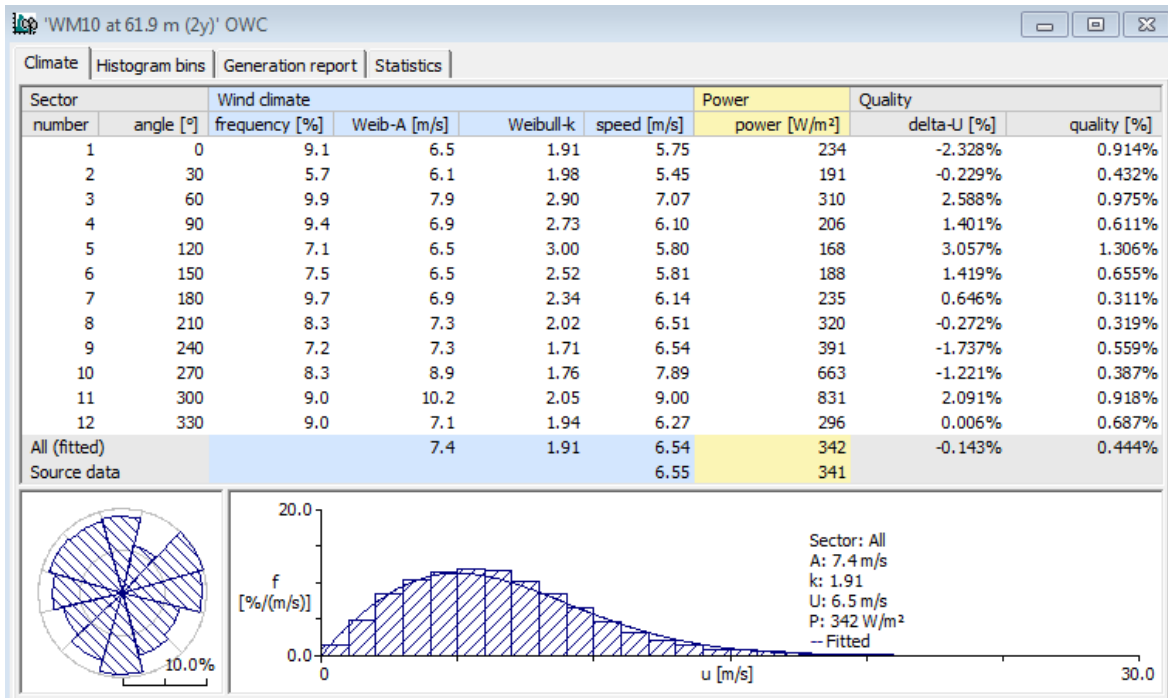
'WM10 at 61.9 m (2y)' OWC

Climate | Histogram bins | Generation report | Statistics

| Sector | | Wind climate | | | | Power | Quality | |
|---|---|---|---|---|---|---|---|---|
| number | angle [°] | frequency [%] | Weib-A [m/s] | Weibull-k | speed [m/s] | power [W/m²] | delta-U [%] | quality [%] |
| 1 | 0 | 9.1 | 6.5 | 1.91 | 5.75 | 234 | -2.328% | 0.914% |
| 2 | 30 | 5.7 | 6.1 | 1.98 | 5.45 | 191 | -0.229% | 0.432% |
| 3 | 60 | 9.9 | 7.9 | 2.90 | 7.07 | 310 | 2.588% | 0.975% |
| 4 | 90 | 9.4 | 6.9 | 2.73 | 6.10 | 206 | 1.401% | 0.611% |
| 5 | 120 | 7.1 | 6.5 | 3.00 | 5.80 | 168 | 3.057% | 1.306% |
| 6 | 150 | 7.5 | 6.5 | 2.52 | 5.81 | 188 | 1.419% | 0.655% |
| 7 | 180 | 9.7 | 6.9 | 2.34 | 6.14 | 235 | 0.646% | 0.311% |
| 8 | 210 | 8.3 | 7.3 | 2.02 | 6.51 | 320 | -0.272% | 0.319% |
| 9 | 240 | 7.2 | 7.3 | 1.71 | 6.54 | 391 | -1.737% | 0.559% |
| 10 | 270 | 8.3 | 8.9 | 1.76 | 7.89 | 663 | -1.221% | 0.387% |
| 11 | 300 | 9.0 | 10.2 | 2.05 | 9.00 | 831 | 2.091% | 0.918% |
| 12 | 330 | 9.0 | 7.1 | 1.94 | 6.27 | 296 | 0.006% | 0.687% |
| All (fitted) | | | 7.4 | 1.91 | 6.54 | 342 | -0.143% | 0.444% |
| Source data | | | | | 6.55 | 341 | | |

10.0%

20.0
f
[%/(m/s)]
0.0
0
u [m/s]
30.0

Sector: All
A: 7.4 m/s
k: 1.91
U: 6.5 m/s
P: 342 W/m²
-- Fitted